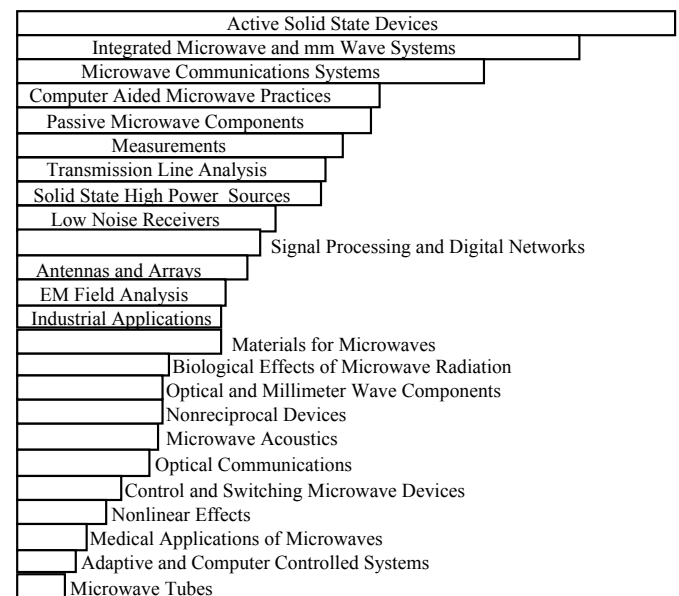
Active Solid State Devices
Integrated Microwave and mm Wave Systems
Microwave Communications Systems
Computer Aided Microwave Practices
Passive Microwave Components
Measurements
Transmission Line Analysis
Solid State High Power Sources
Low Noise Receivers
Signal Processing and Digital Networks
Antennas and Arrays
EM Field Analysis
Industrial Applications
Materials for Microwaves
Biological Effects of Microwave Radiation
Optical and Millimeter Wave Components
Nonreciprocal Devices
Microwave Acoustics
Optical Communications
Control and Switching Microwave Devices
Nonlinear Effects
Medical Applications of Microwaves
Adaptive and Computer Controlled Systems
Microwave Tubes